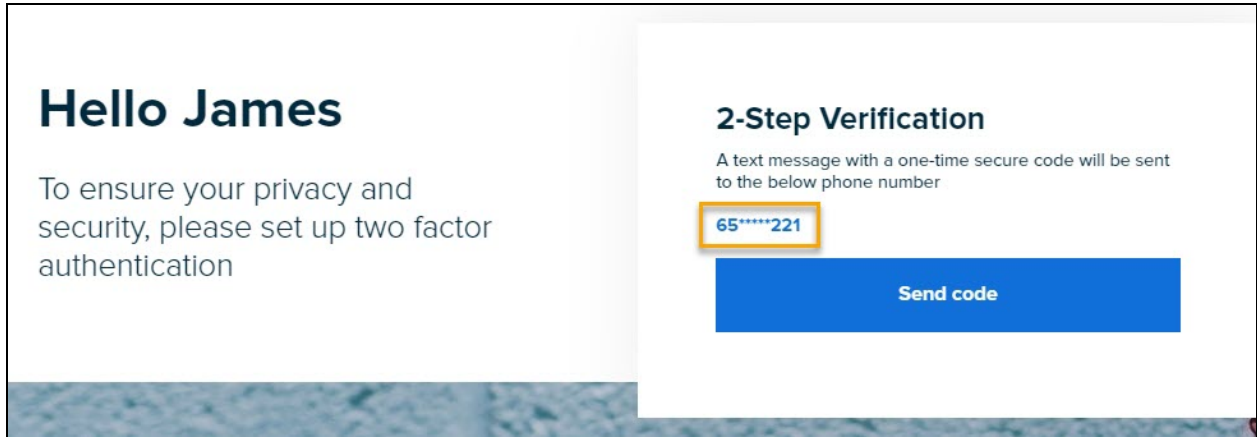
Hello James

To ensure your privacy and security, please set up two factor authentication

2-Step Verification

A text message with a one-time secure code will be sent to the below phone number

65*****221

Send code